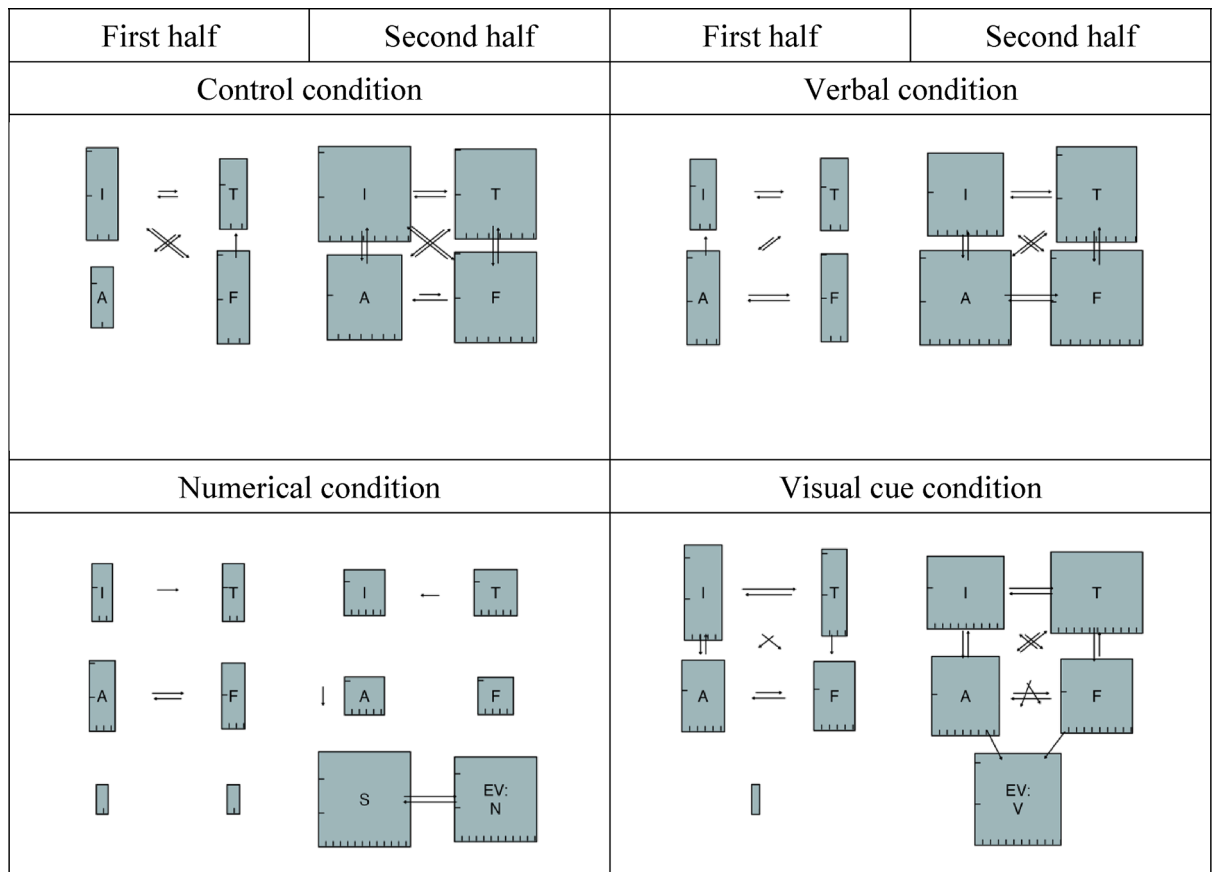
| First half | Second half | First half | Second half |
|---|---|---|---|
| Control condition | | Verbal condition | |

I T
A F

I T
A F

I T
A F

I T
A F

Numerical condition

Visual cue condition

I T
A F

I T
A F
S EV: N

I T
A F

I T
A F
EV: V